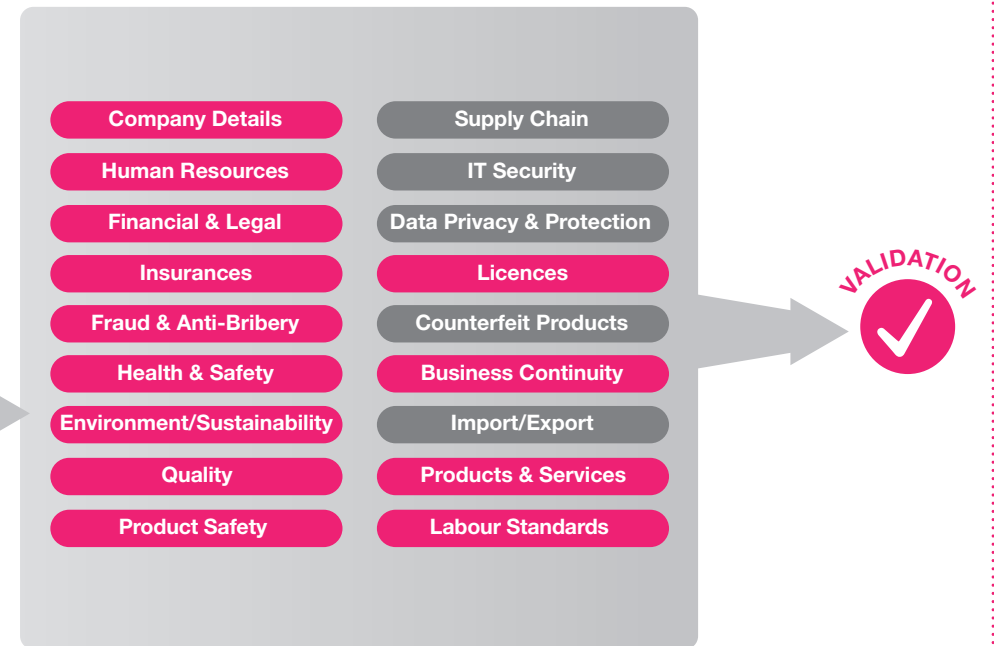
Company Details
Human Resources
Financial & Legal
Insurances
Fraud & Anti-Bribery
Health & Safety
Environment/Sustainability
Quality
Product Safety

Supply Chain
IT Security
Data Privacy & Protection
Licences
Counterfeit Products
Business Continuity
Import/Export
Products & Services
Labour Standards

VALIDATION